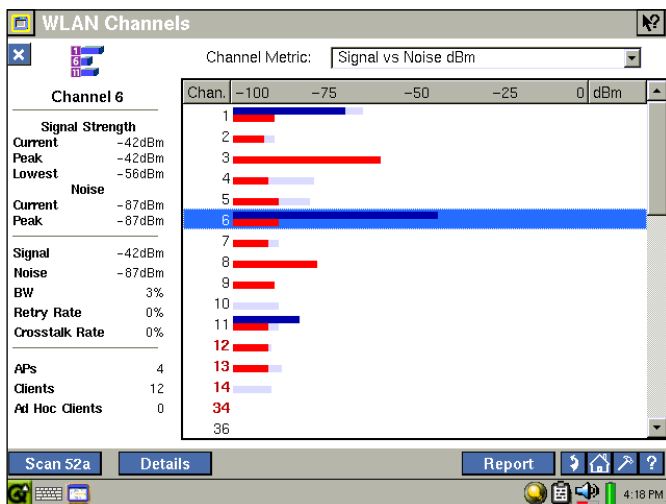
WLAN Channels

1
6
11

Channel Metric: Signal vs Noise dBm

Channel 6

Signal Strength
Current -42dBm
Peak -42dBm
Lowest -56dBm
Noise
Current -87dBm
Peak -87dBm

Signal -42dBm
Noise -87dBm
BW 3%
Retry Rate 0%
Crosstalk Rate 0%

APs 4
Clients 12
Ad Hoc Clients 0

| Chan. | -100 | -75 | -50 | -25 | 0 | dBm |
|---|---|---|---|---|---|---|
| 1 | | | | | | |
| 2 | | | | | | |
| 3 | | | | | | |
| 4 | | | | | | |
| 5 | | | | | | |
| 6 | | | | | | |
| 7 | | | | | | |
| 8 | | | | | | |
| 9 | | | | | | |
| 10 | | | | | | |
| 11 | | | | | | |
| 12 | | | | | | |
| 13 | | | | | | |
| 14 | | | | | | |
| 34 | | | | | | |
| 36 | | | | | | |

Scan 52a Details Report ?

4:18 PM